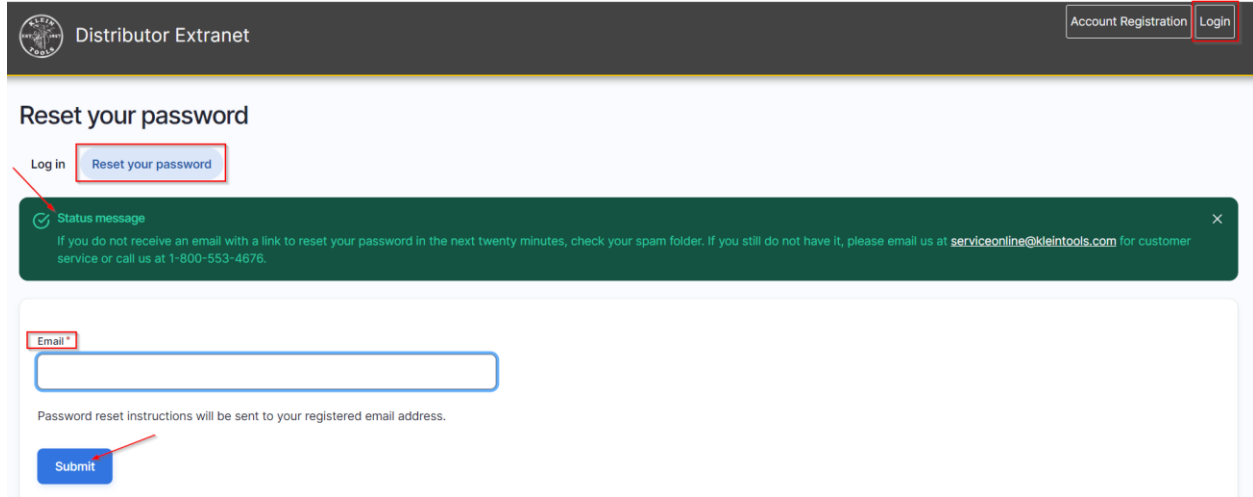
KLEIN EST. 1857 TOOLS

Distributor Extranet

Account Registration Login

Reset your password

Log in Reset your password

Status message

If you do not receive an email with a link to reset your password in the next twenty minutes, check your spam folder. If you still do not have it, please email us at serviceonline@kleintools.com for customer service or call us at 1-800-553-4676.

×

Email *

Password reset instructions will be sent to your registered email address.

Submit